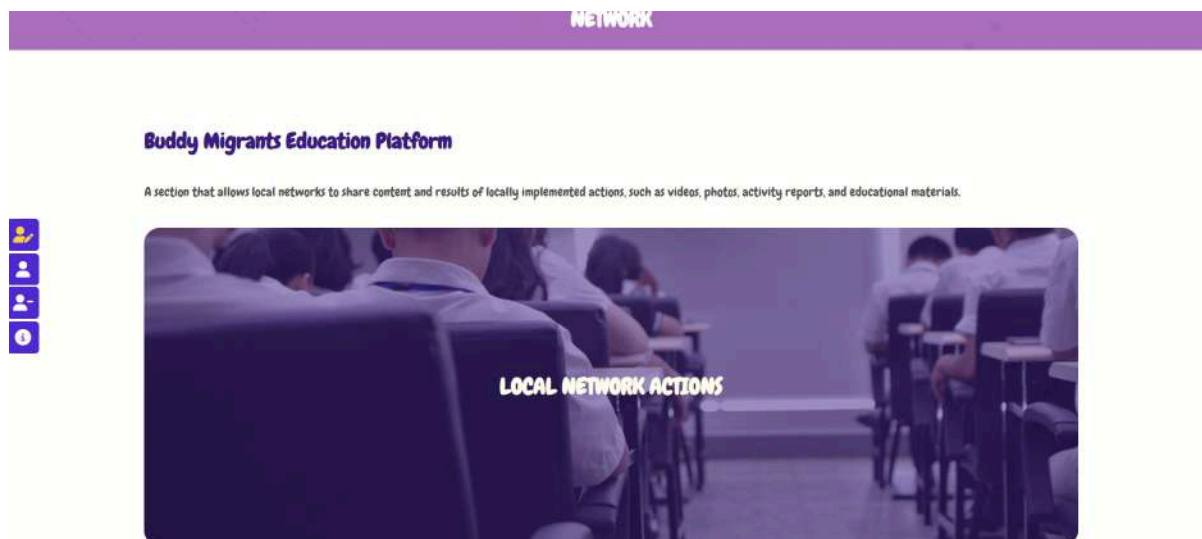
NETWORK

Buddy Migrants Education Platform

A section that allows local networks to share content and results of locally implemented actions, such as videos, photos, activity reports, and educational materials.

LOCAL NETWORK ACTIONS